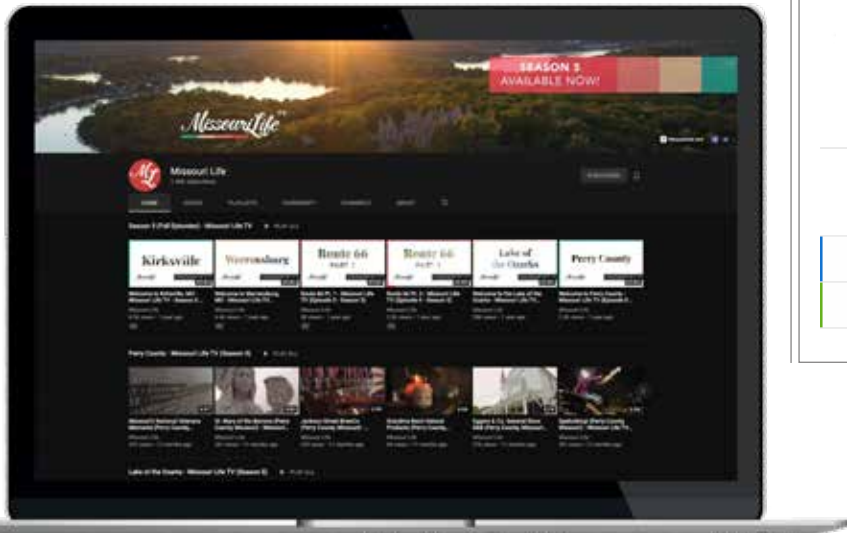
SEASON 5
AVAILABLE NOW!

Missouri Life

Missouri Life

HOME VIDEOS PLAYLISTS COMMUNITY CHANNELS ABOUT

Season 5 (Full Episodes) - Missouri Life TV

Kirksville

Warrensburg

Route 66 PART 1

Route 66 PART 2

Lake of the Ozarks

Perry County

Perry County - Missouri Life TV (Season 5)

Lake of the Ozarks - Missouri Life TV (Season 5)